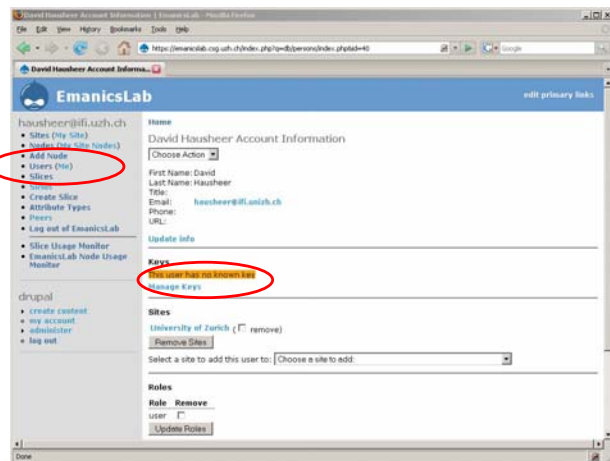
David Hausheer Account Information | EmanicsLab - Mozilla Firefox

File Edit View History Bookmarks Tools Help

https://emanicslab.csg.uzh.ch/index.php?q=db/persons/index.php&id=40

Google

David Hausheer Account Informa...

EmanicsLab

edit primary links

hausheer@ifi.uzh.ch
• Sites (My Site)
• Nodes (My Site Nodes)
• Add Node
• Users (Me)
• Slices
• Sites
• Create Slice
• Attribute Types
• Peers
• Log out of EmanicsLab

• Slice Usage Monitor
• EmanicsLab Node Usage Monitor

drupal
• create content
• my account
• administer
• log out

Home

David Hausheer Account Information

Choose Action

First Name: David
Last Name: Hausheer
Title:
Email: hausheer@ifi.unizh.ch
Phone:
URL:

Update info

Keys
This user has no known keys
Manage Keys

Sites
University of Zurich ( remove)
Remove Sites
Select a site to add this user to: Choose a site to add:

Roles
| Role | Remove |
|---|---|
| user | |

Update Roles

Done